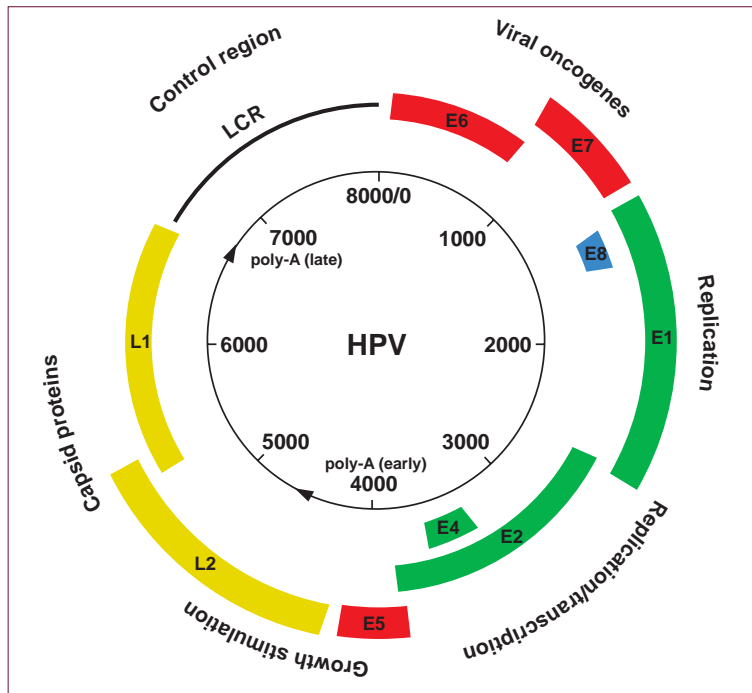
Control region

Viral oncogenes

LCR

E6

E7

8000/0

7000

1000

poly-A (late)

E8

Replication

L1

E1

6000

HPV

2000

Capsid proteins

5000

3000

poly-A (early)

4000

E4

E2

Replication/transcription

L2

E5

Growth stimulation